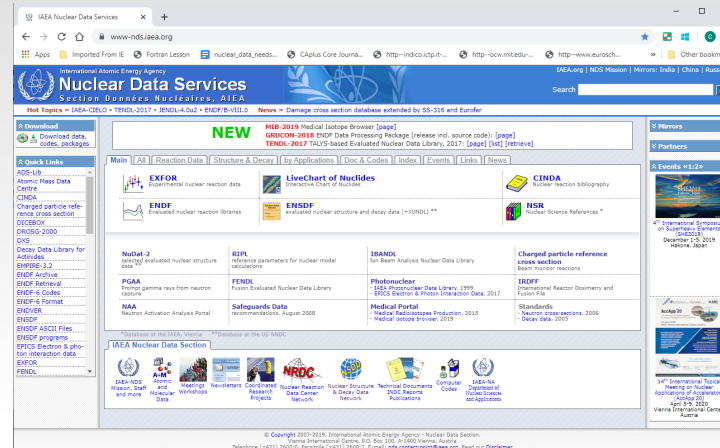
IAEA Nuclear Data Services
www-nds.iaea.org
Apps | Imported From IE | Fortran Lesson | nuclear_data_needs... | CAplus Core Journa... | http--indico.ictp.it-... | http--ocw.mit.edu-... | http--www.eurosch... | Other bookm

International Atomic Energy Agency
Nuclear Data Services
Section Données Nucléaires, AIEA
IAEA.org | NDS Mission | Mirrors: India | China | Russi
Search

Hot Topics » IAEA-CIELO • TENDL-2017 • JENDL-4.0u2 • ENDF/B-VIII.0   News » Damage cross section database extended by SS-316 and Eurofer

Download
Download data, codes, packages

Quick Links
ADS-Lib
Atomic Mass Data Centre
CINDA
Charged particle reference cross section
DICEBOX
DROSG-2000
DXS
Decay Data Library for Actinides
EMPIRE-3.2
ENDF Archive
ENDF Retrieval
ENDF-6 Codes
ENDF-6 Format
ENDVER
ENSDF
ENSDF ASCII Files
ENSDF programs
EPICS Electron & photon interaction data
EXFOR
FENDL

NEW
MIB-2019 Medical Isotope Browser [page]
GRUCON-2018 ENDF Data Processing Package (release incl. source code): [page]
TENDL-2017 TALYS-based Evaluated Nuclear Data Library, 2017: [page] [list] [retrieve]

Main | All | Reaction Data | Structure & Decay | by Applications | Doc & Codes | Index | Events | Links | News

EXFOR
Experimental nuclear reaction data
LiveChart of Nuclides
Interactive Chart of Nuclides
CINDA
Nuclear reaction bibliography
ENDF
Evaluated nuclear reaction libraries
ENSDF
Evaluated nuclear structure and decay data (+XUNDL) **
NSR
Nuclear Science References *

NuDat-2
selected evaluated nuclear structure data **
RIPL
reference parameters for nuclear model calculations
IBANDL
Ion Beam Analysis Nuclear Data Library
Charged particle reference cross section
Beam monitor reactions
PGAA
Prompt gamma rays from neutron capture
FENDL
Fusion Evaluated Nuclear Data Library
Photonuclear
- IAEA Photonuclear Data Library, 1999
- EPICS Electron & Photon Interaction Data, 2017
IRDFF
International Reactor Dosimetry and Fusion File
NAA
Neutron Activation Analysis Portal
Safeguards Data
recommendations, August 2008
Medical Portal
- Medical Radioisotopes Production, 2019
- Medical isotope browser, 2019
Standards
- Neutron cross-sections, 2006
- Decay data, 2005

*Database at the IAEA, Vienna   **Database at the US NNDC

IAEA Nuclear Data Section
IAEA-NDS Mission, Staff and more | Atomic and Molecular Data | Meetings Workshops | Newsletters | Coordinated Research Projects | NRDC Nuclear Reaction Data Center Network | Nuclear Structure & Decay Data Network | Technical Documents INDC Reports Publications | Computer Codes | IAEA-NA Department of Nuclear Sciences and Applications

Mirrors
Partners
Events «1:2»
4th International Symposium on Superheavy Elements (SHE2019)
December 1-5, 2019
Hakone, Japan
14th International Topical Meeting on Nuclear Applications of Accelerators (AccApp'20)
April 5-9, 2020
Vienna International Centre Austria

© Copyright 2007-2019, International Atomic Energy Agency - Nuclear Data Section.
Vienna International Centre, P.O. Box 100, A-1400 Vienna, Austria